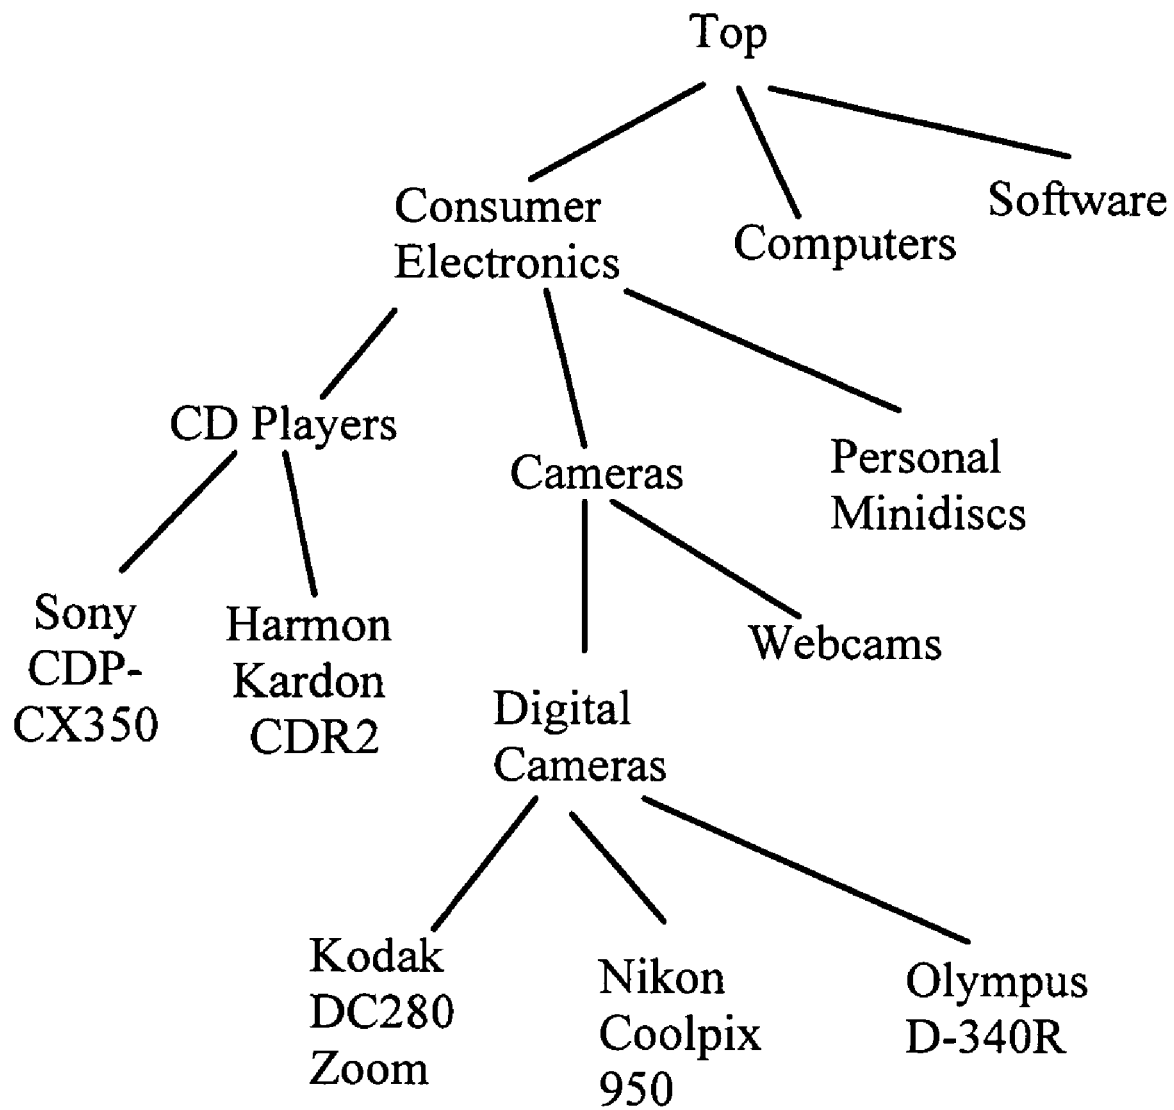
Top

Consumer Electronics

Computers

Software

CD Players

Cameras

Personal Minidiscs

Sony CDP-CX350

Harmon Kardon CDR2

Webcams

Digital Cameras

Kodak DC280 Zoom

Nikon Coolpix 950

Olympus D-340R